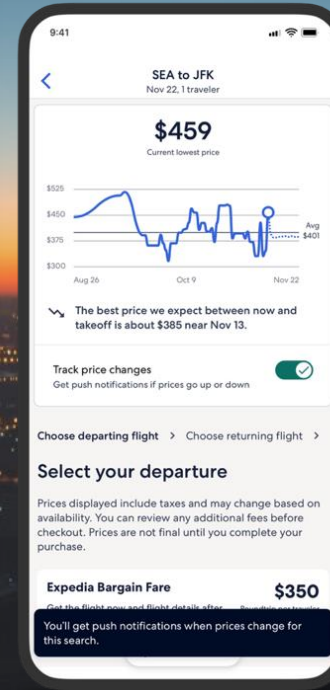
9:41

SEA to JFK
Nov 22, 1 traveler

$459
Current lowest price

$525
$450
$375
$300
Aug 26
Oct 9
Nov 22
Avg
$401

The best price we expect between now and takeoff is about $385 near Nov 13.

Track price changes
Get push notifications if prices go up or down

Choose departing flight > Choose returning flight >

Select your departure

Prices displayed include taxes and may change based on availability. You can review any additional fees before checkout. Prices are not final until you complete your purchase.

Expedia Bargain Fare
$350

You'll get push notifications when prices change for this search.